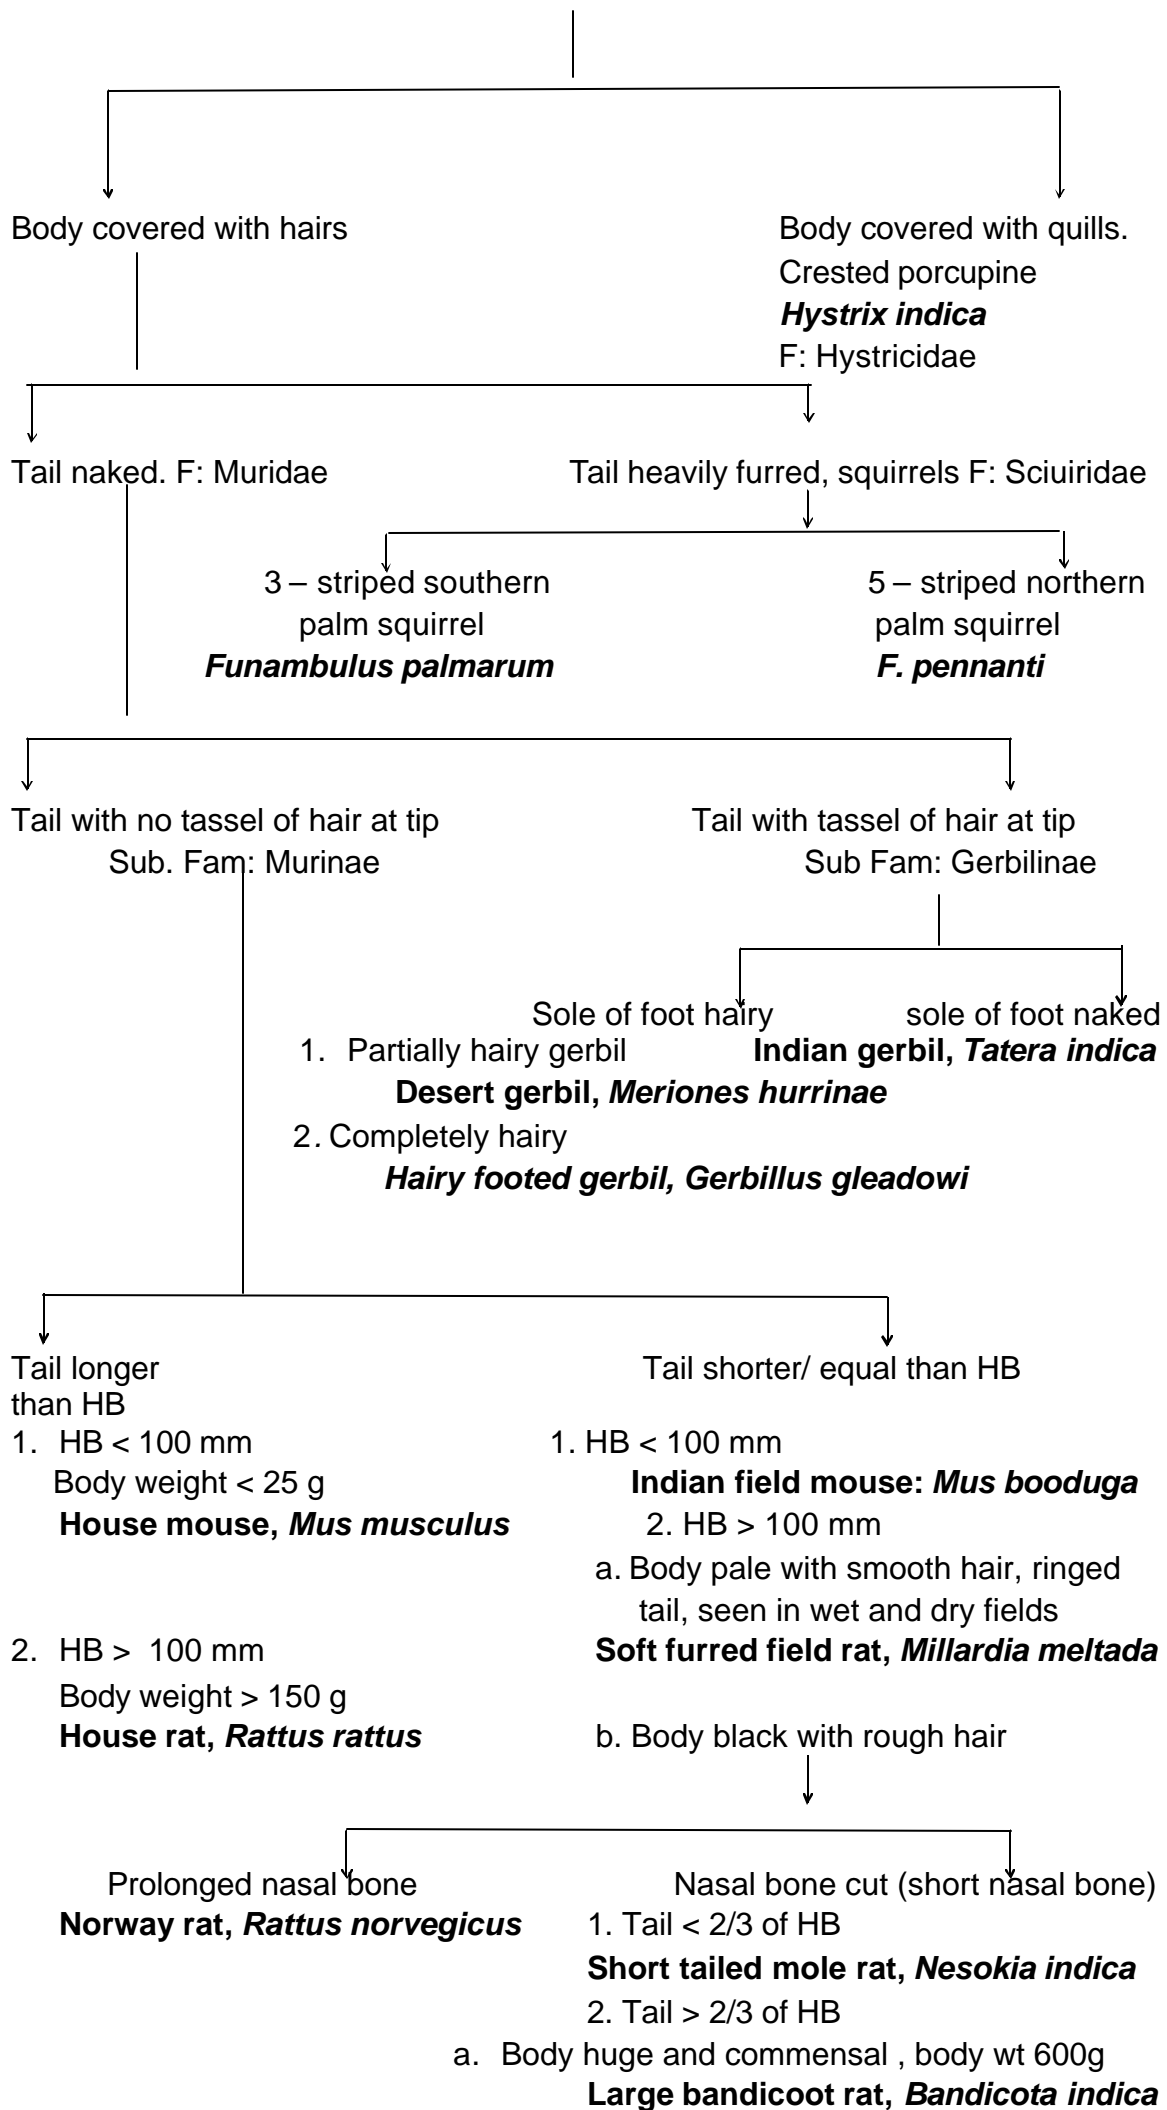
Body covered with hairs

Body covered with quills.
Crested porcupine
***Hystrix indica***
F: Hystricidae

Tail naked. F: Muridae

Tail heavily furred, squirrels F: Sciuiridae

3 – striped southern palm squirrel
***Funambulus palmarum***

5 – striped northern palm squirrel
***F. pennanti***

Tail with no tassel of hair at tip
Sub. Fam: Murinae

Tail with tassel of hair at tip
Sub Fam: Gerbilinae

Sole of foot hairy

sole of foot naked

**Indian gerbil,** ***Tatera indica***

1. Partially hairy gerbil
**Desert gerbil,** ***Meriones hurrinae***
2. Completely hairy
***Hairy footed gerbil, Gerbillus gleadowi***

Tail longer than HB
1. HB < 100 mm
Body weight < 25 g
**House mouse,** ***Mus musculus***
2. HB > 100 mm
Body weight > 150 g
**House rat,** ***Rattus rattus***

Tail shorter/ equal than HB
1. HB < 100 mm
**Indian field mouse:** ***Mus booduga***
2. HB > 100 mm
a. Body pale with smooth hair, ringed tail, seen in wet and dry fields
**Soft furred field rat,** ***Millardia meltada***
b. Body black with rough hair

Prolonged nasal bone
**Norway rat,** ***Rattus norvegicus***

Nasal bone cut (short nasal bone)
1. Tail < 2/3 of HB
**Short tailed mole rat,** ***Nesokia indica***
2. Tail > 2/3 of HB
a. Body huge and commensal , body wt 600g
**Large bandicoot rat,** ***Bandicota indica***